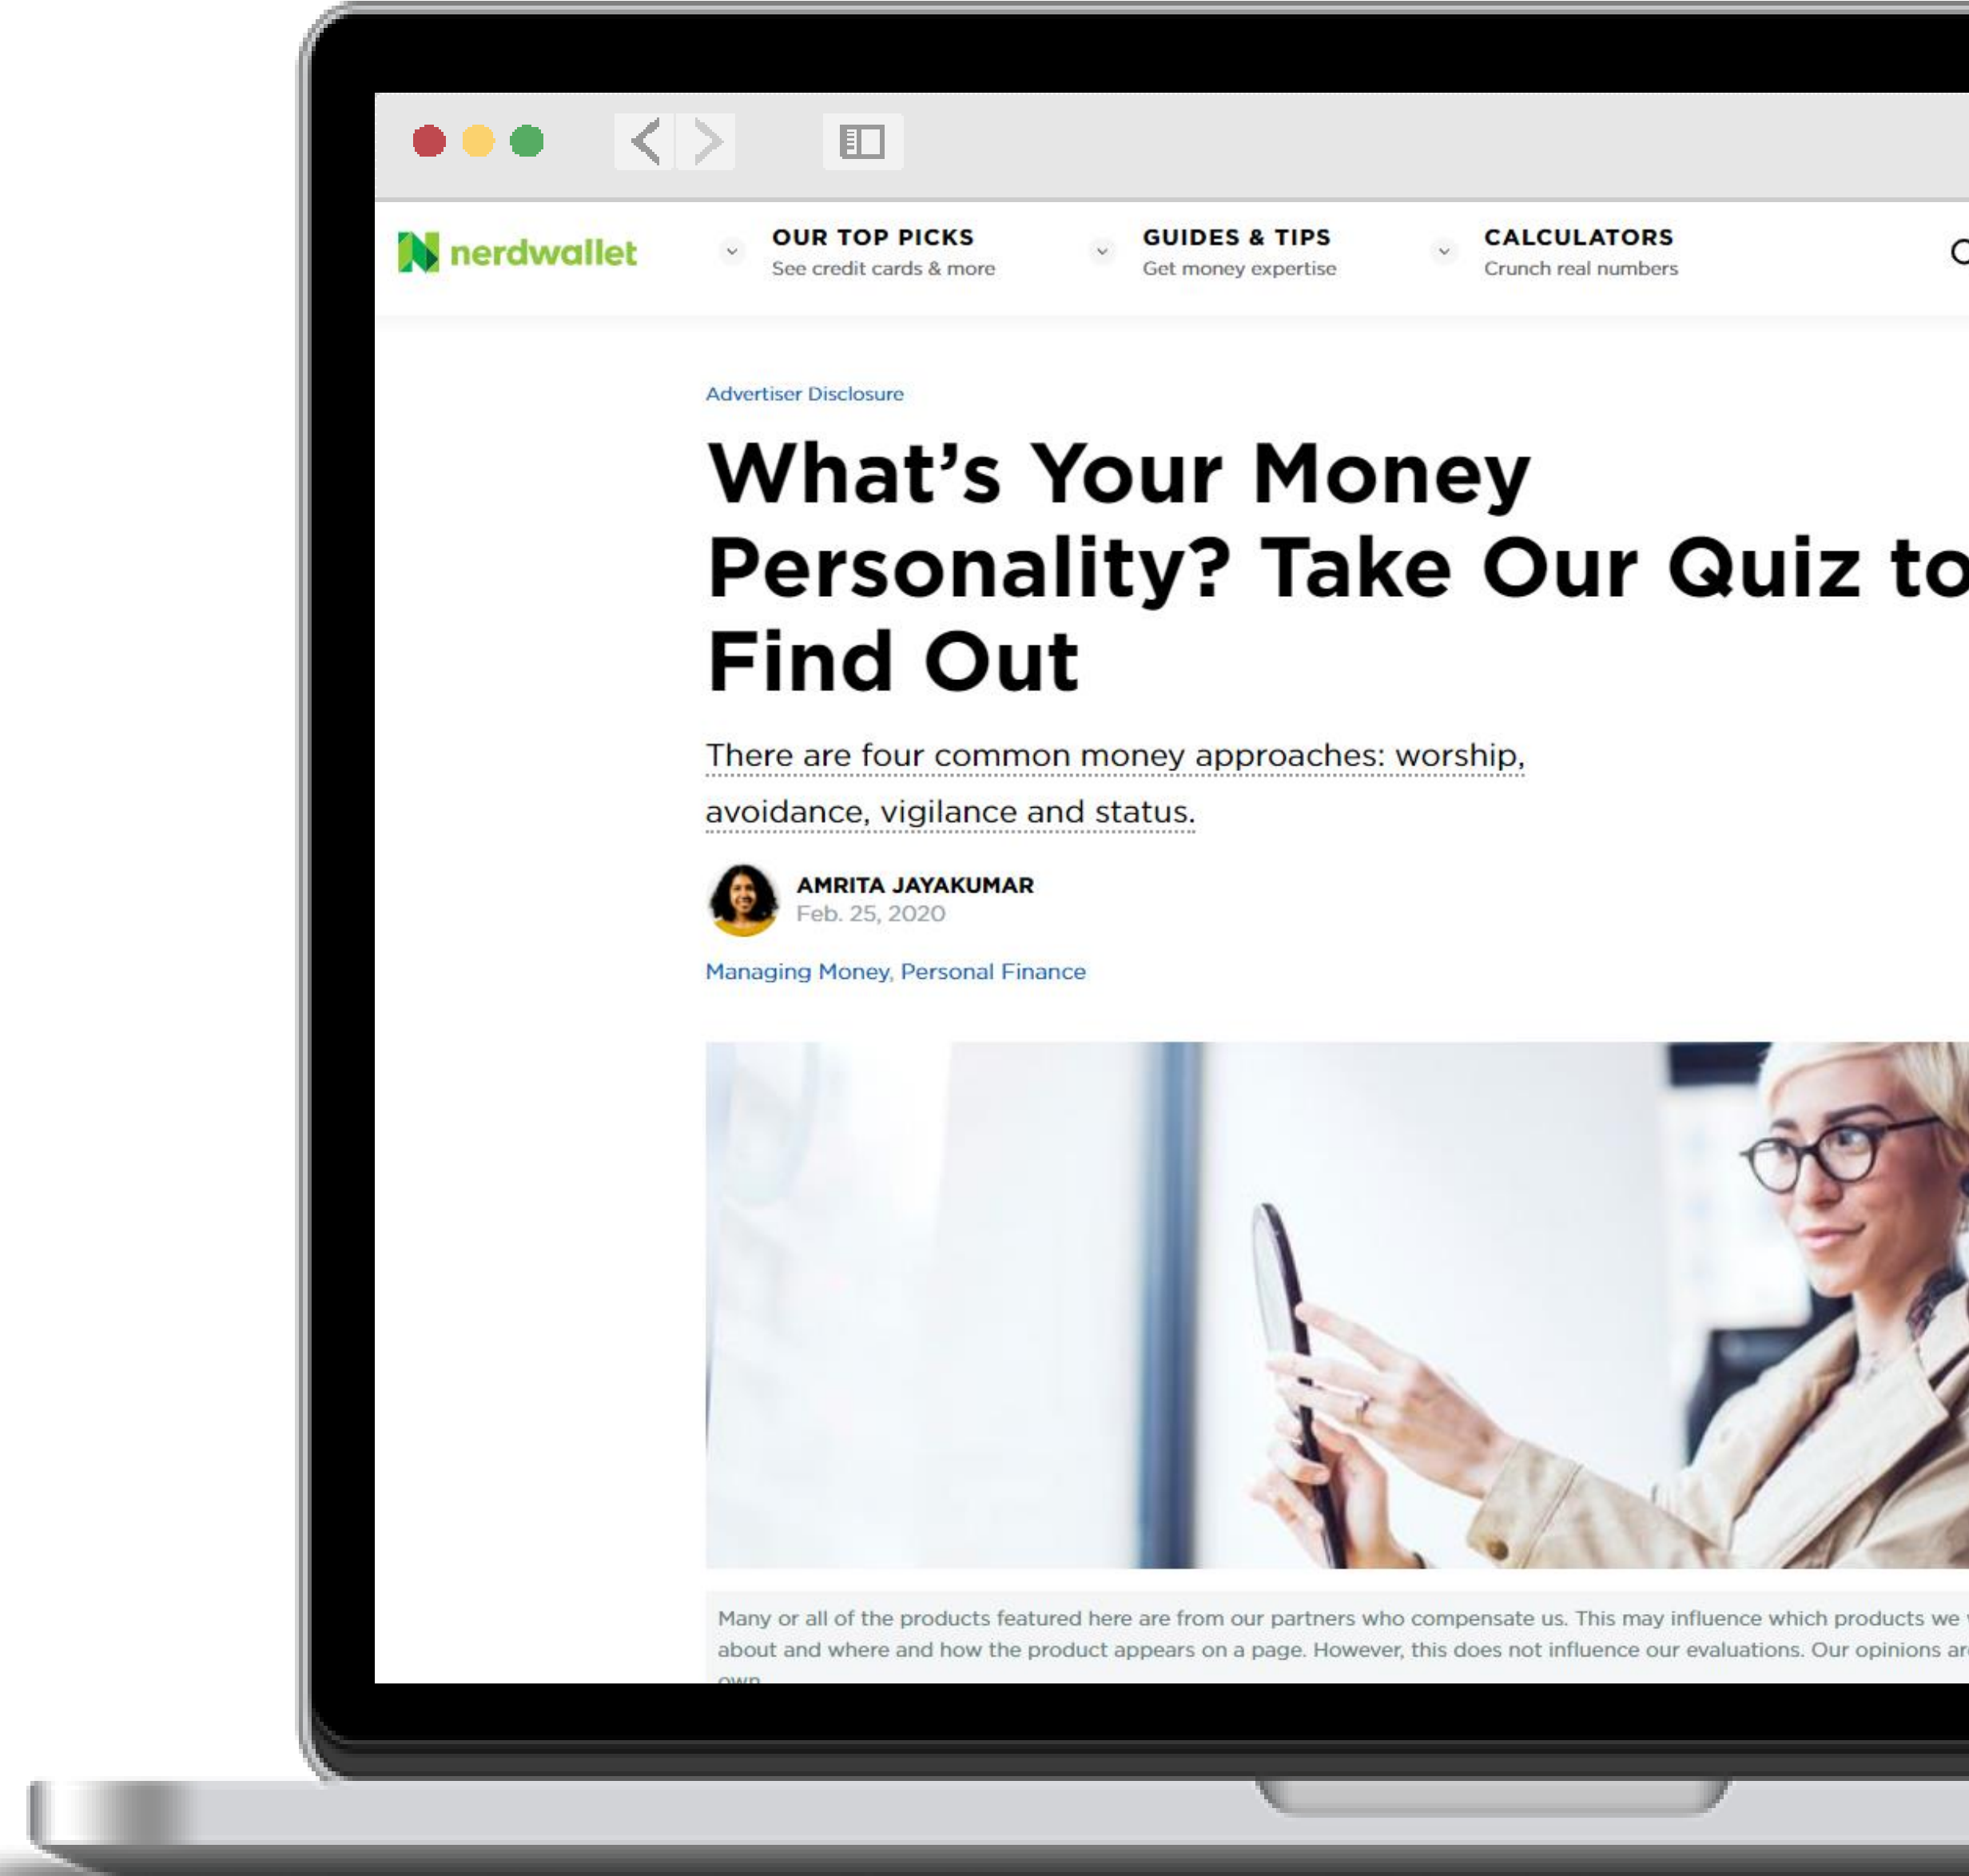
nerdwallet

OUR TOP PICKS
See credit cards & more

GUIDES & TIPS
Get money expertise

CALCULATORS
Crunch real numbers

Advertiser Disclosure

What's Your Money Personality? Take Our Quiz to Find Out

There are four common money approaches: worship, avoidance, vigilance and status.

AMRITA JAYAKUMAR
Feb. 25, 2020

Managing Money, Personal Finance

Many or all of the products featured here are from our partners who compensate us. This may influence which products we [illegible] about and where and how the product appears on a page. However, this does not influence our evaluations. Our opinions ar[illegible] own.